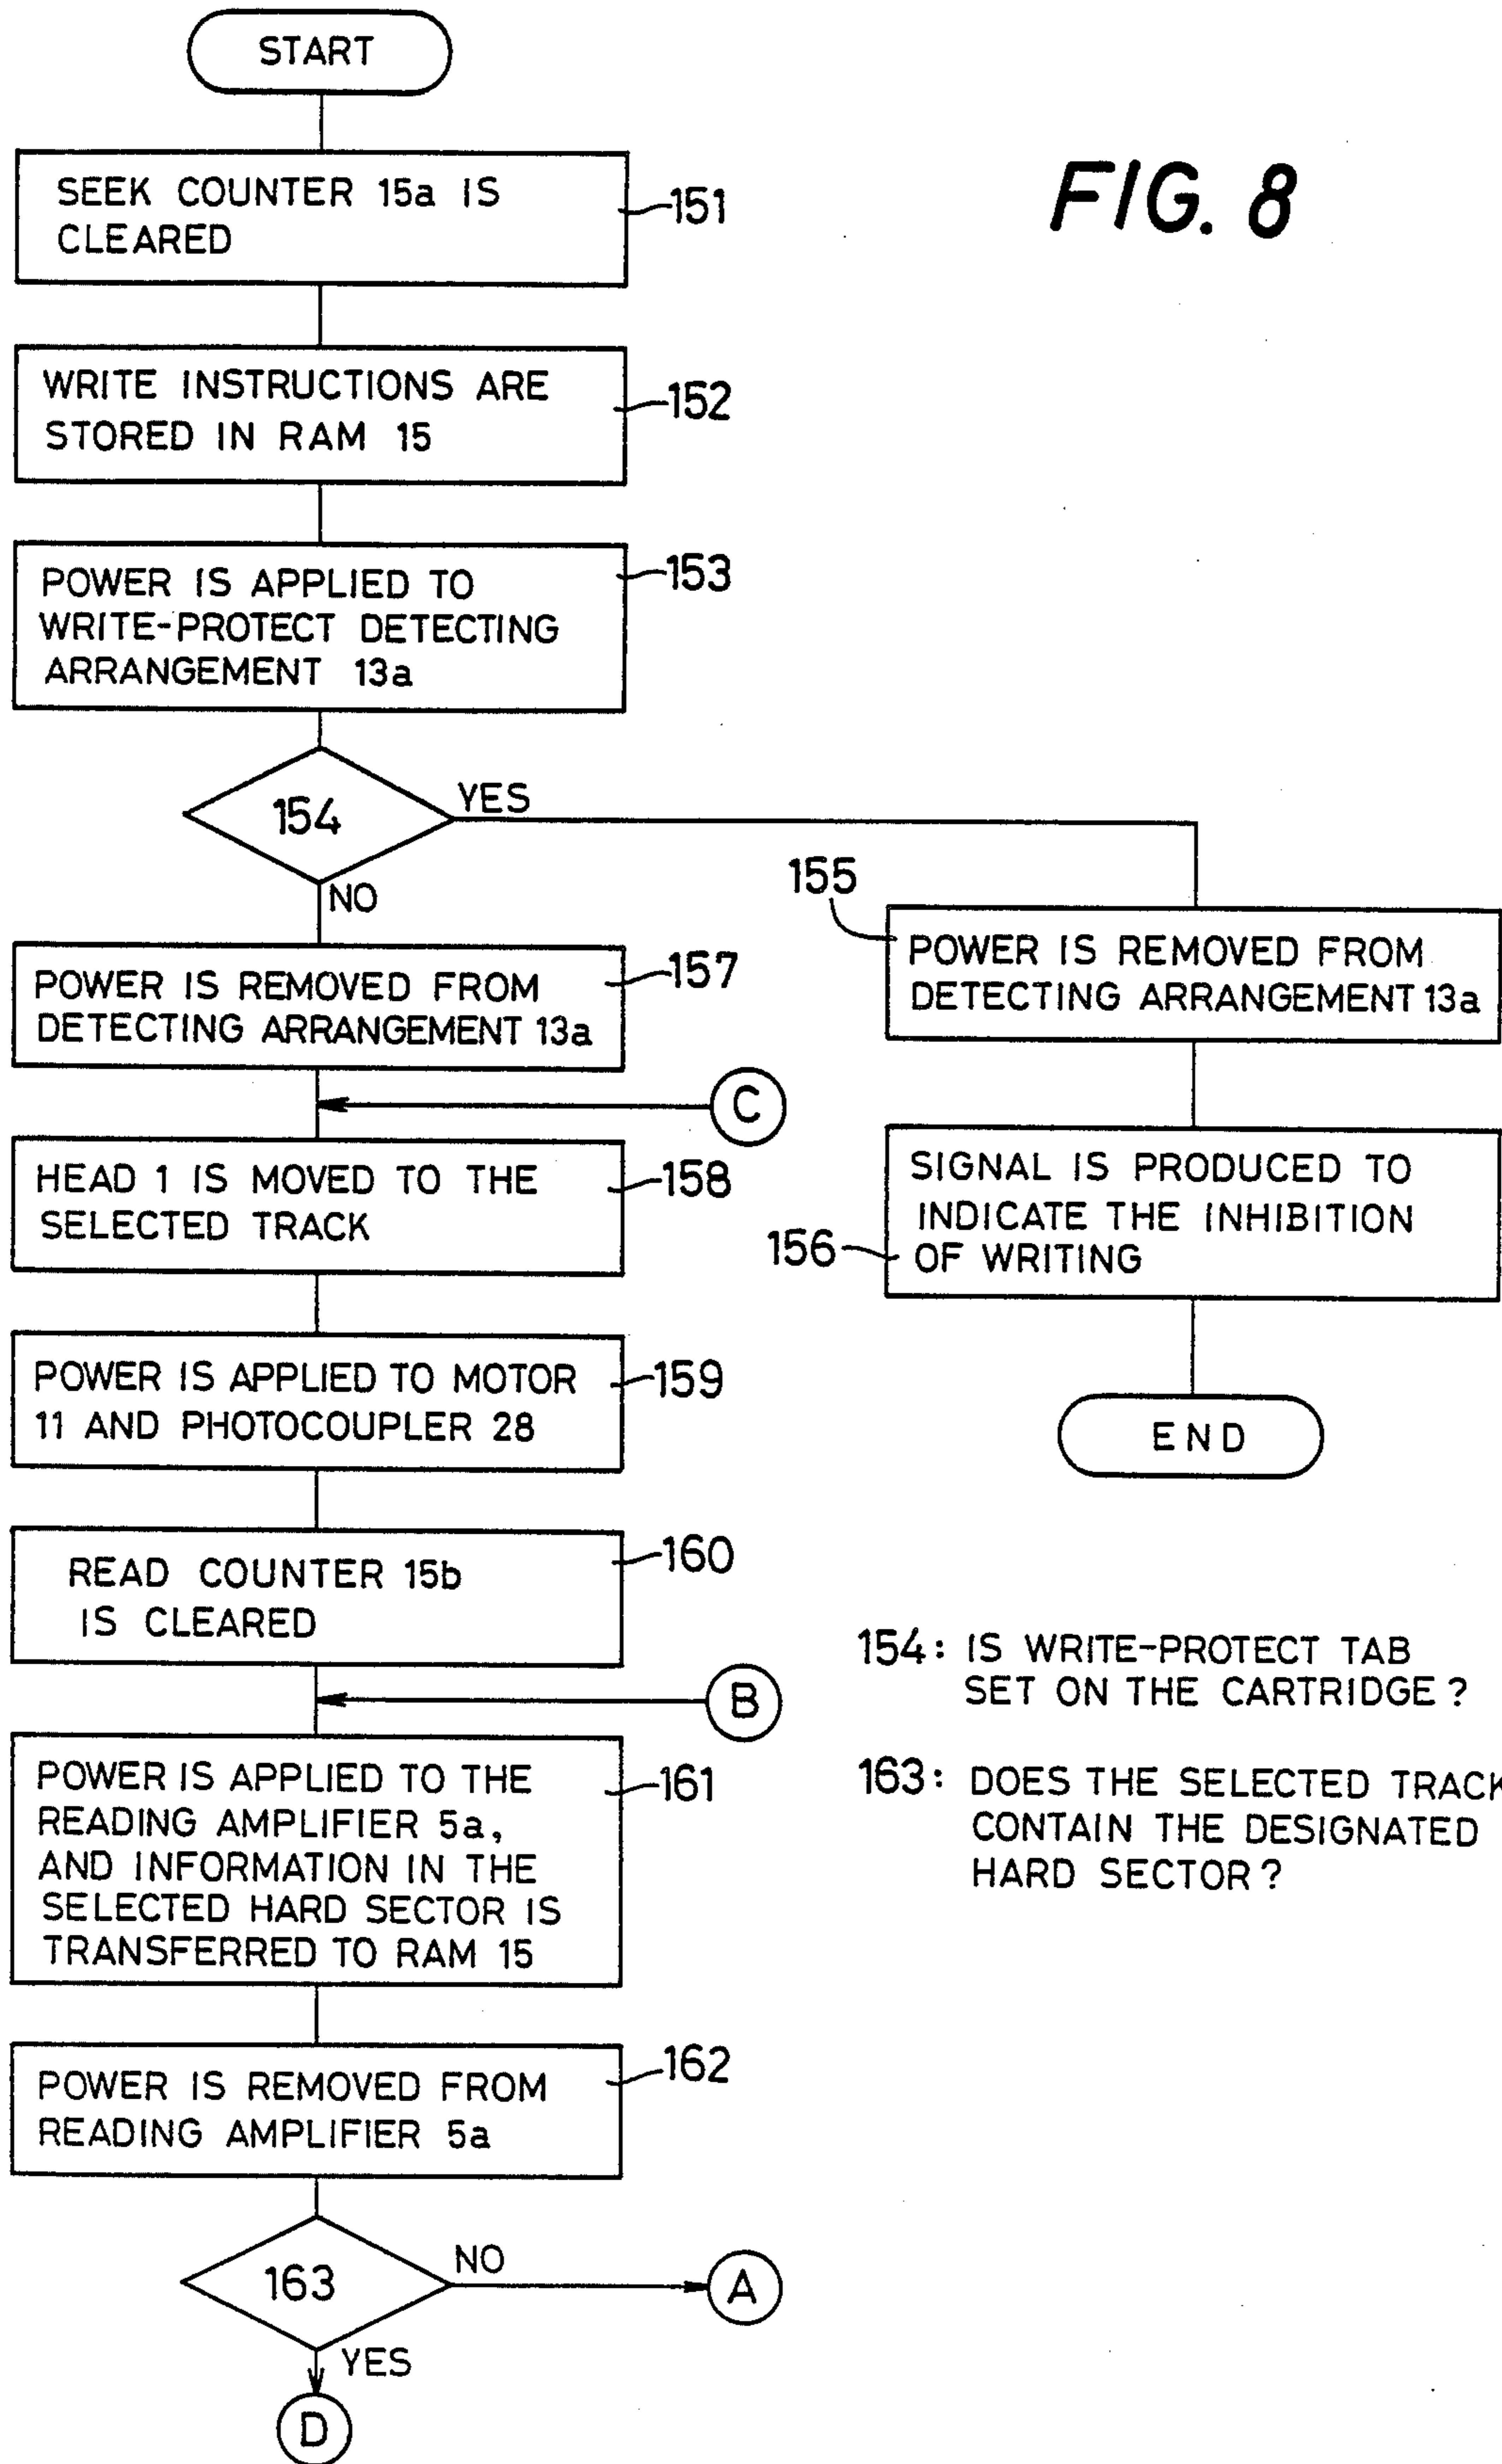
START

FIG. 8

SEEK COUNTER 15a IS CLEARED

151

WRITE INSTRUCTIONS ARE STORED IN RAM 15

152

POWER IS APPLIED TO WRITE-PROTECT DETECTING ARRANGEMENT 13a

153

154

YES

NO

155

POWER IS REMOVED FROM DETECTING ARRANGEMENT 13a

POWER IS REMOVED FROM DETECTING ARRANGEMENT 13a

157

C

HEAD 1 IS MOVED TO THE SELECTED TRACK

158

SIGNAL IS PRODUCED TO INDICATE THE INHIBITION OF WRITING

156

POWER IS APPLIED TO MOTOR 11 AND PHOTOCOUPLER 28

159

END

READ COUNTER 15b IS CLEARED

160

154: IS WRITE-PROTECT TAB SET ON THE CARTRIDGE?

B

POWER IS APPLIED TO THE READING AMPLIFIER 5a, AND INFORMATION IN THE SELECTED HARD SECTOR IS TRANSFERRED TO RAM 15

161

163: DOES THE SELECTED TRACK CONTAIN THE DESIGNATED HARD SECTOR?

POWER IS REMOVED FROM READING AMPLIFIER 5a

162

163

NO

A

YES

D